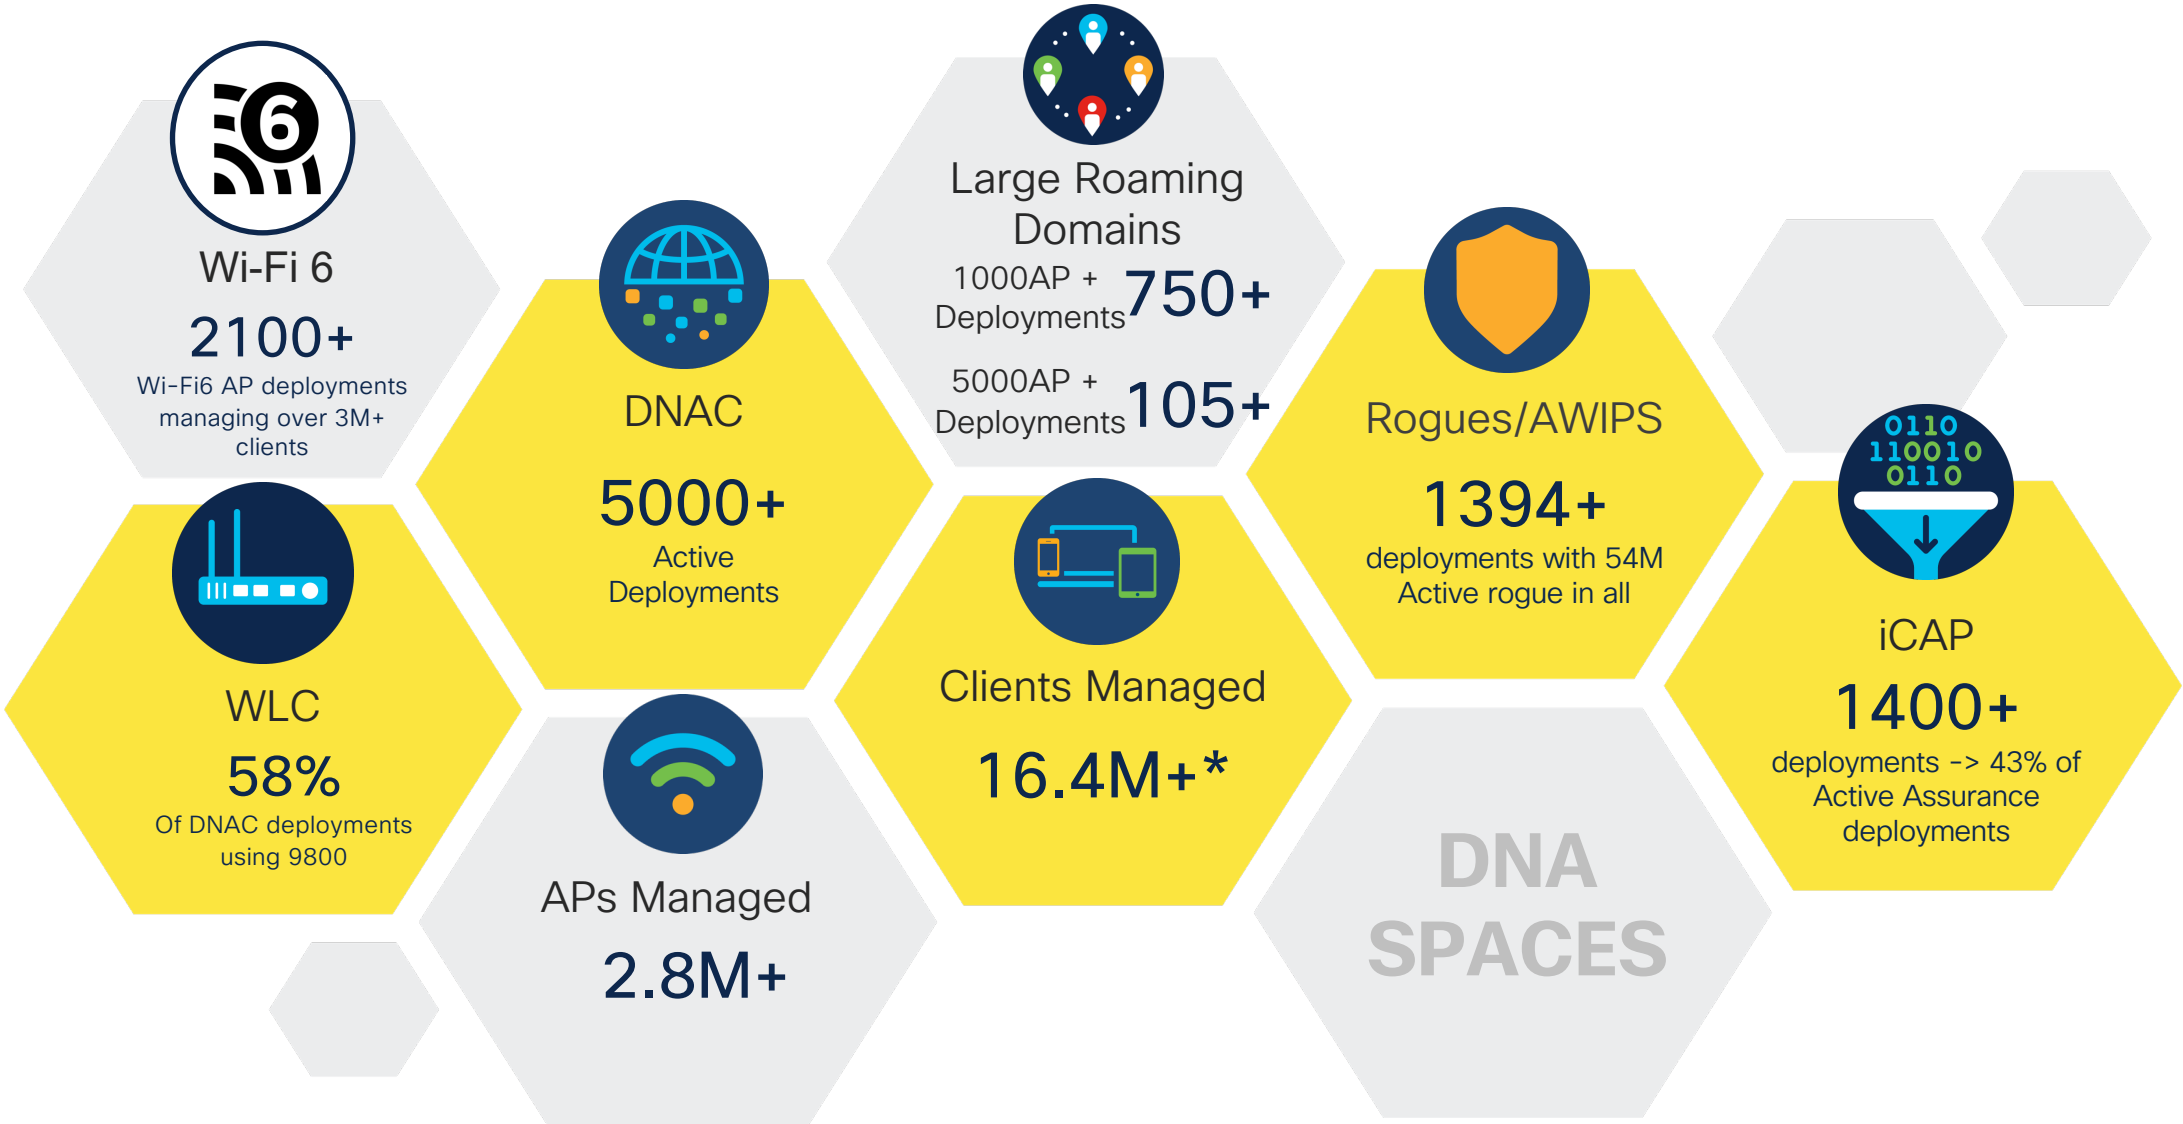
6

Wi-Fi 6
2100+
Wi-Fi6 AP deployments managing over 3M+ clients

DNAC
5000+
Active Deployments

Large Roaming Domains
1000AP + Deployments 750+
5000AP + Deployments 105+

Rogues/AWIPS
1394+
deployments with 54M Active rogue in all

WLC
58%
Of DNAC deployments using 9800

Clients Managed
16.4M+*

0110
110010
0110

iCAP
1400+
deployments -> 43% of Active Assurance deployments

APs Managed
2.8M+

DNA SPACES